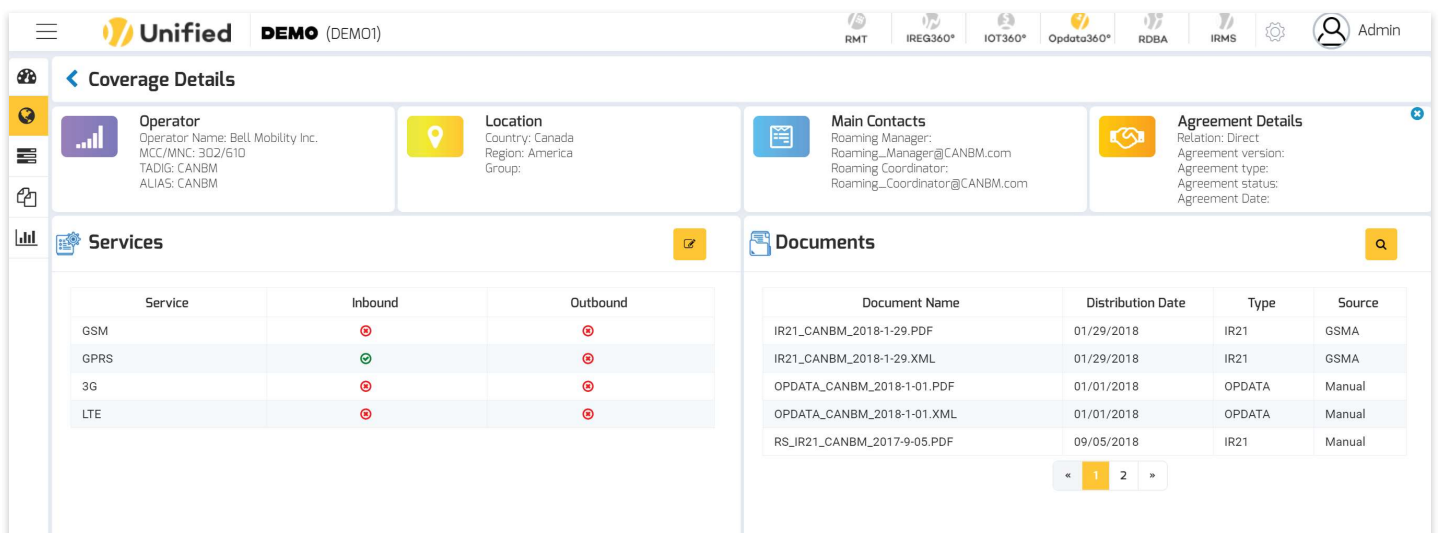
Unified DEMO (DEMO1)

RMT IREG360° IOT360° Opdata360° RDBA IRMS Admin

Coverage Details

Operator
Operator Name: Bell Mobility Inc.
MCC/MNC: 302/610
TADIG: CANBM
ALIAS: CANBM

Location
Country: Canada
Region: America
Group:

Main Contacts
Roaming Manager:
Roaming_Manager@CANBM.com
Roaming Coordinator:
Roaming_Coordinator@CANBM.com

Agreement Details
Relation: Direct
Agreement version:
Agreement type:
Agreement status:
Agreement Date:

Services

| Service | Inbound | Outbound |
|---|---|---|
| GSM | | |
| GPRS | | |
| 3G | | |
| LTE | | |

Documents

| Document Name | Distribution Date | Type | Source |
|---|---|---|---|
| IR21_CANBM_2018-1-29.PDF | 01/29/2018 | IR21 | GSMA |
| IR21_CANBM_2018-1-29.XML | 01/29/2018 | IR21 | GSMA |
| OPDATA_CANBM_2018-1-01.PDF | 01/01/2018 | OPDATA | Manual |
| OPDATA_CANBM_2018-1-01.XML | 01/01/2018 | OPDATA | Manual |
| RS_IR21_CANBM_2017-9-05.PDF | 09/05/2018 | IR21 | Manual |

« 1 2 »